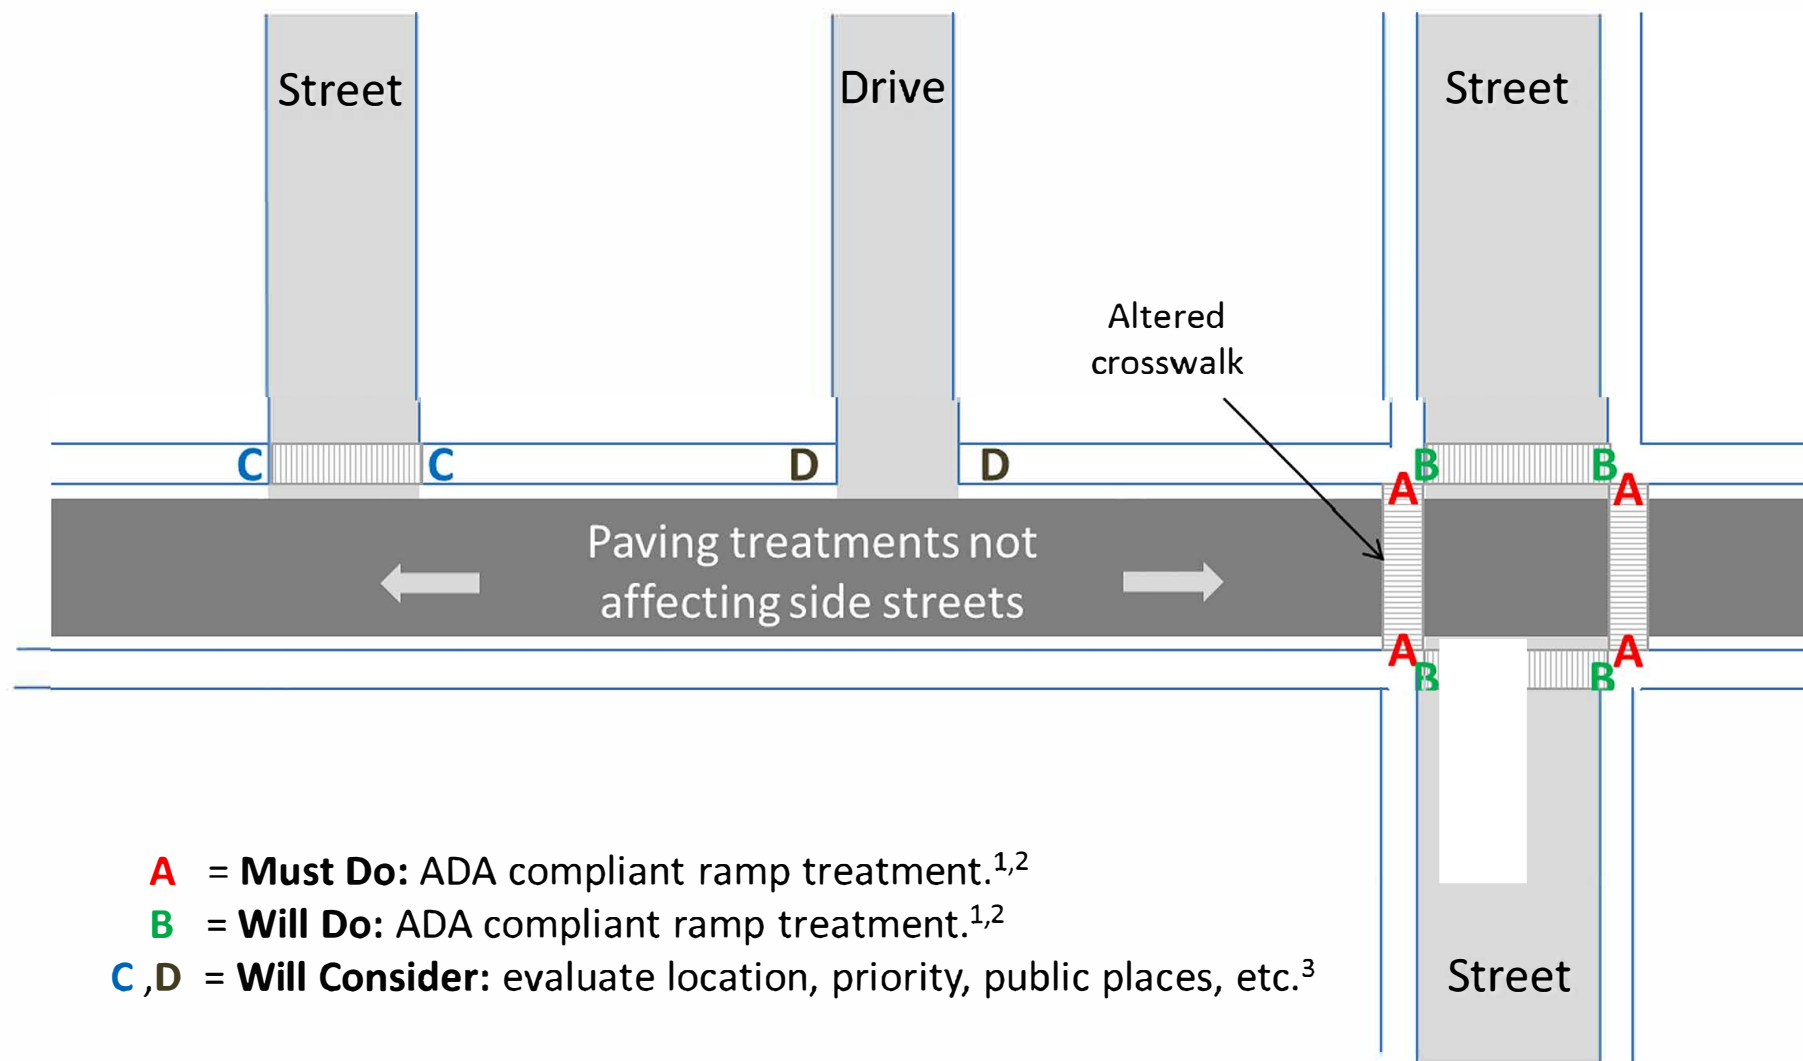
Street

Drive

Street

Altered crosswalk

C C D D B B A A

Paving treatments not affecting side streets

A A B B

Street

A = **Must Do:** ADA compliant ramp treatment.$^{1,2}$
B = **Will Do:** ADA compliant ramp treatment.$^{1,2}$
C ,D = **Will Consider:** evaluate location, priority, public places, etc.$^{3}$